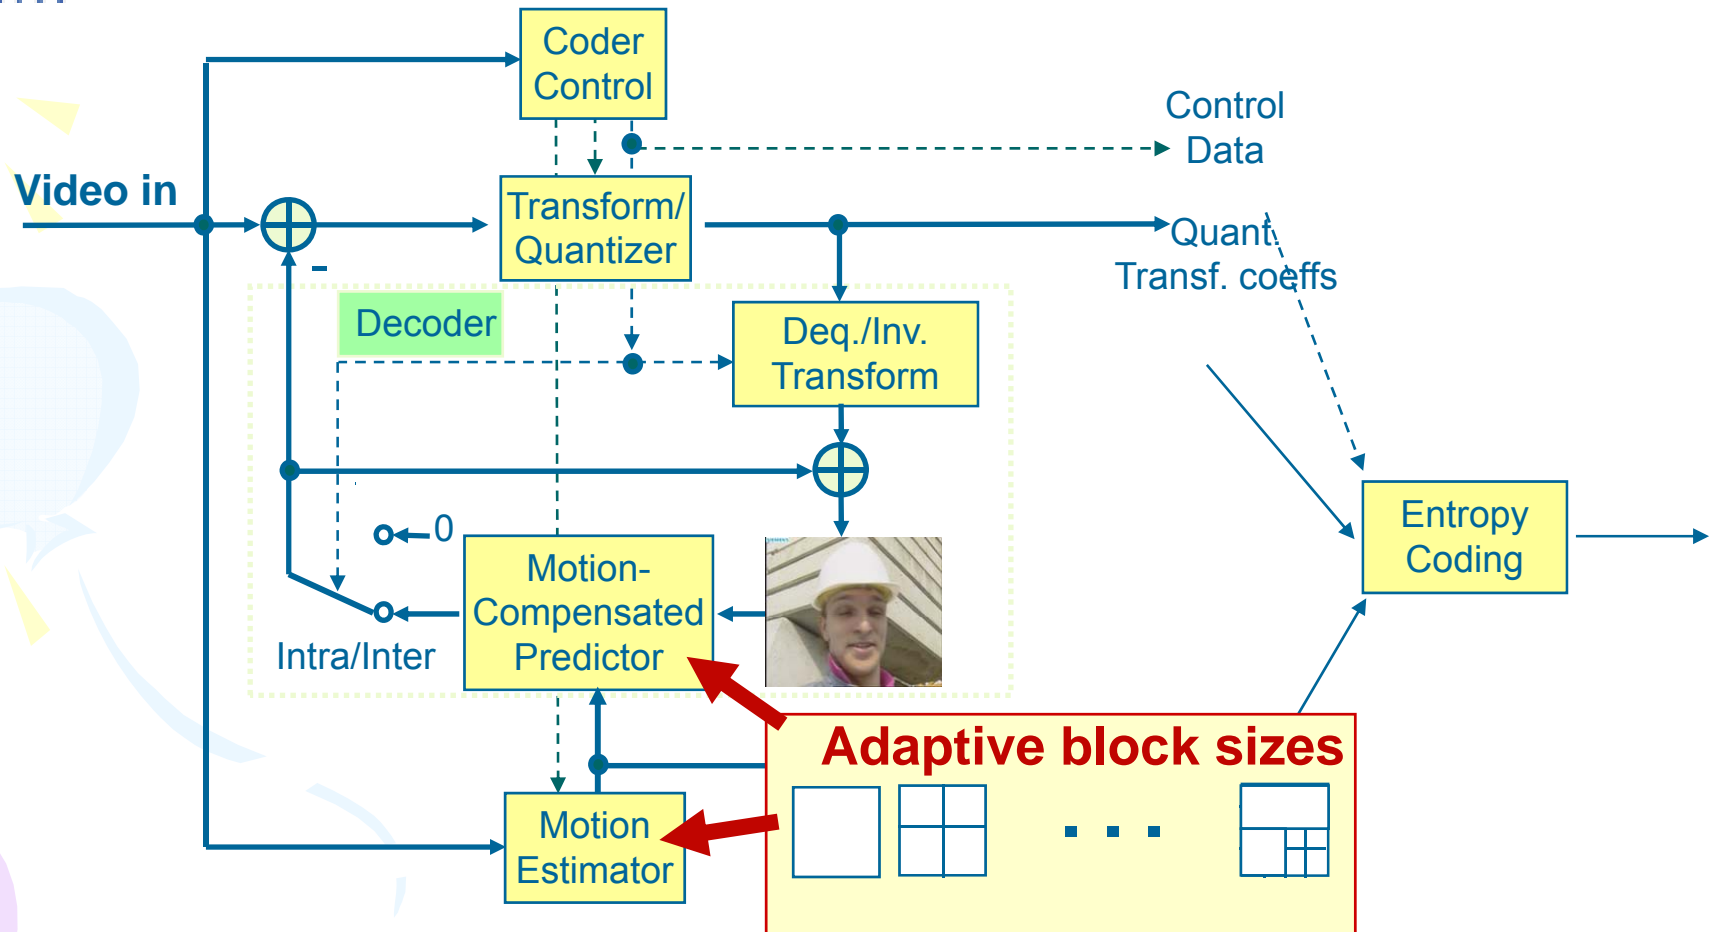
Coder Control

Control Data

Video in

Transform/ Quantizer

Quant. Transf. coeffs

-

Decoder

Deq./Inv. Transform

0

Motion-Compensated Predictor

Intra/Inter

Entropy Coding

Adaptive block sizes

Motion Estimator

. . .